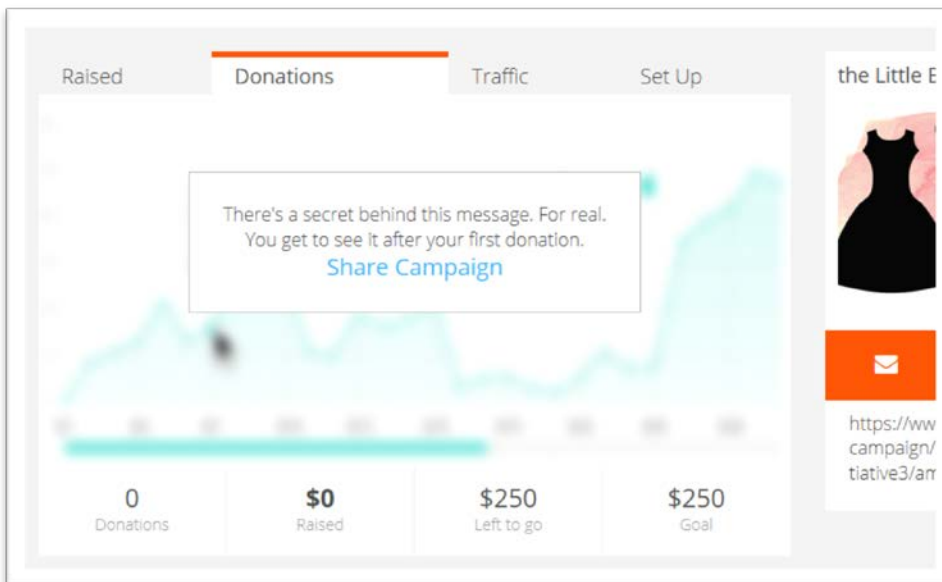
Raised Donations Traffic Set Up

There's a secret behind this message. For real. You get to see it after your first donation.
Share Campaign

0
Donations

$0
Raised

$250
Left to go

$250
Goal

the Little B

https://ww
campaign/
tiative3/am